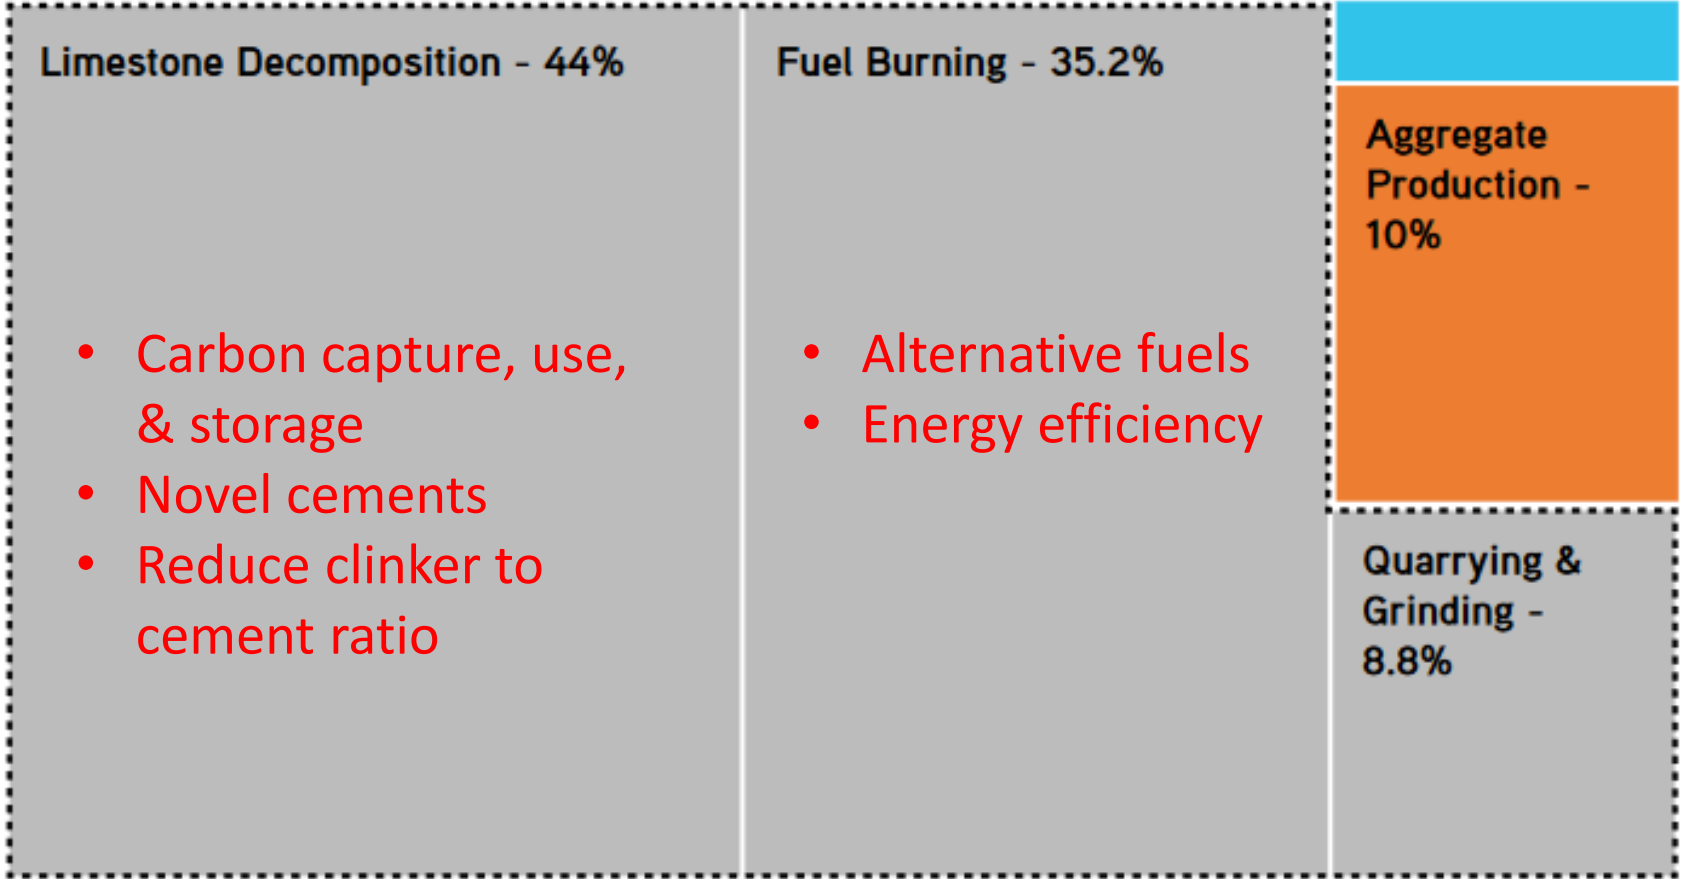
Limestone Decomposition - 44%

- Carbon capture, use, & storage
- Novel cements
- Reduce clinker to cement ratio

Fuel Burning - 35.2%

- Alternative fuels
- Energy efficiency

Aggregate Production - 10%

Quarrying & Grinding - 8.8%